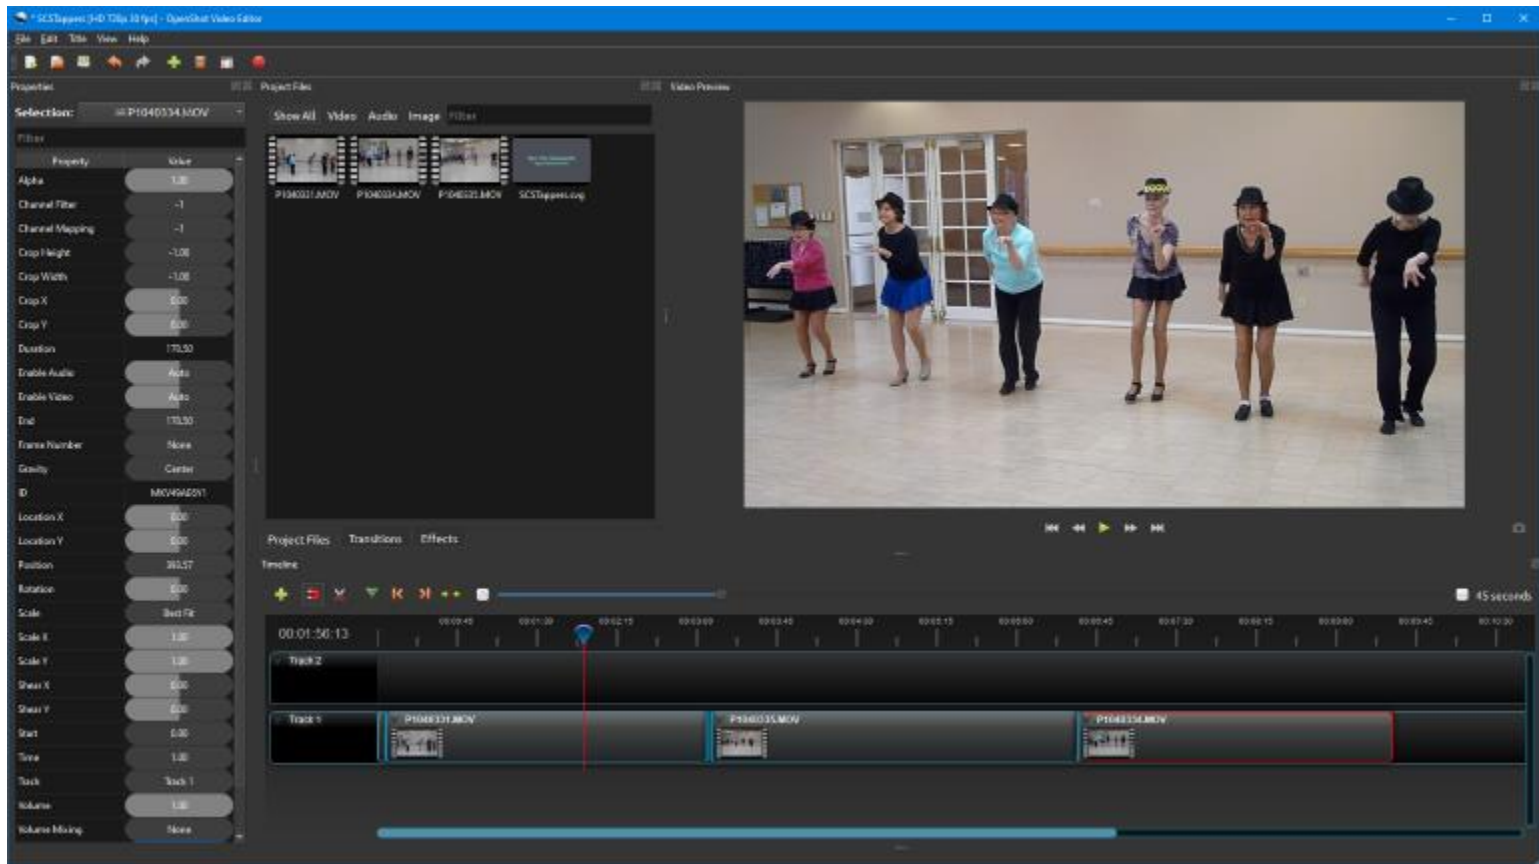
*SCSTappers (HD 720p 30 fps) - OpenShot Video Editor

File Edit Title View Help

Properties

Selection: P1040334.MOV

Filter

| Property | Value |
|---|---|
| Alpha | 1.00 |
| Channel Filter | -1 |
| Channel Mapping | -1 |
| Crop Height | -1.00 |
| Crop Width | -1.00 |
| Crop X | 0.00 |
| Crop Y | 0.00 |
| Duration | 170.50 |
| Enable Audio | Auto |
| Enable Video | Auto |
| End | 170.50 |
| Frame Number | None |
| Gravity | Center |
| ID | MKV49A6D91 |
| Location X | 0.00 |
| Location Y | 0.00 |
| Position | 383.57 |
| Rotation | 0.00 |
| Scale | Best Fit |
| Scale X | 1.00 |
| Scale Y | 1.00 |
| Shear X | 0.00 |
| Shear Y | 0.00 |
| Start | 0.00 |
| Time | 1.00 |
| Track | Track 1 |
| Volume | 1.00 |
| Volume Mixing | None |

Project Files

Show All Video Audio Image Filter

P1040331.MOV P1040334.MOV P1040335.MOV SCSTappers.svg

Video Preview

Project Files Transitions Effects

Timeline

45 seconds

00:01:56:13

Track 2

Track 1

P1040331.MOV

P1040335.MOV

P1040334.MOV